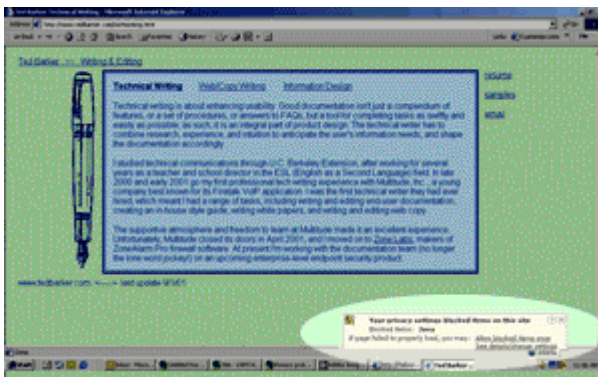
Ted Barker: Technical Writing - Microsoft Internet Explorer

Ted Barker >> Writing & Editing

Technical Writing Web/Copy Writing Information Design

resume
samples
email

Technical writing is about enhancing usability. Good documentation isn't just a compendium of features, or a set of procedures, or answers to FAQs, but a tool for completing tasks as swiftly and easily as possible; as such, it is an integral part of product design. The technical writer has to combine research, experience, and intuition to anticipate the user's information needs, and shape the documentation accordingly.

I studied technical communications through U.C. Berkeley Extension, after working for several years as a teacher and school director in the ESL (English as a Second Language) field. In late 2000 and early 2001 go my first professional tech writing experience with Multitude, Inc., a young company best known for its FireTalk VoIP application. I was the first technical writer they had ever hired, which meant I had a range of tasks, including writing and editing end-user documentation, creating an in-house style guide, writing white papers, and writing and editing web copy.

The supportive atmosphere and freedom to learn at Multitude made it an excellent experience. Unfortunately, Multitude closed its doors in April 2001, and I moved on to Zone Labs, makers of ZoneAlarm Pro firewall software. At present I'm working with the documentation team (no longer the lone word jockey!) on an upcoming enterprise-level endpoint security product.

www.tedbarker.com <---> last update 9/1/01

Your privacy settings blocked items on this site
Blocked items: Java
If page failed to properly load, you may: Allow blocked items once
See details/change settings

Done
Start